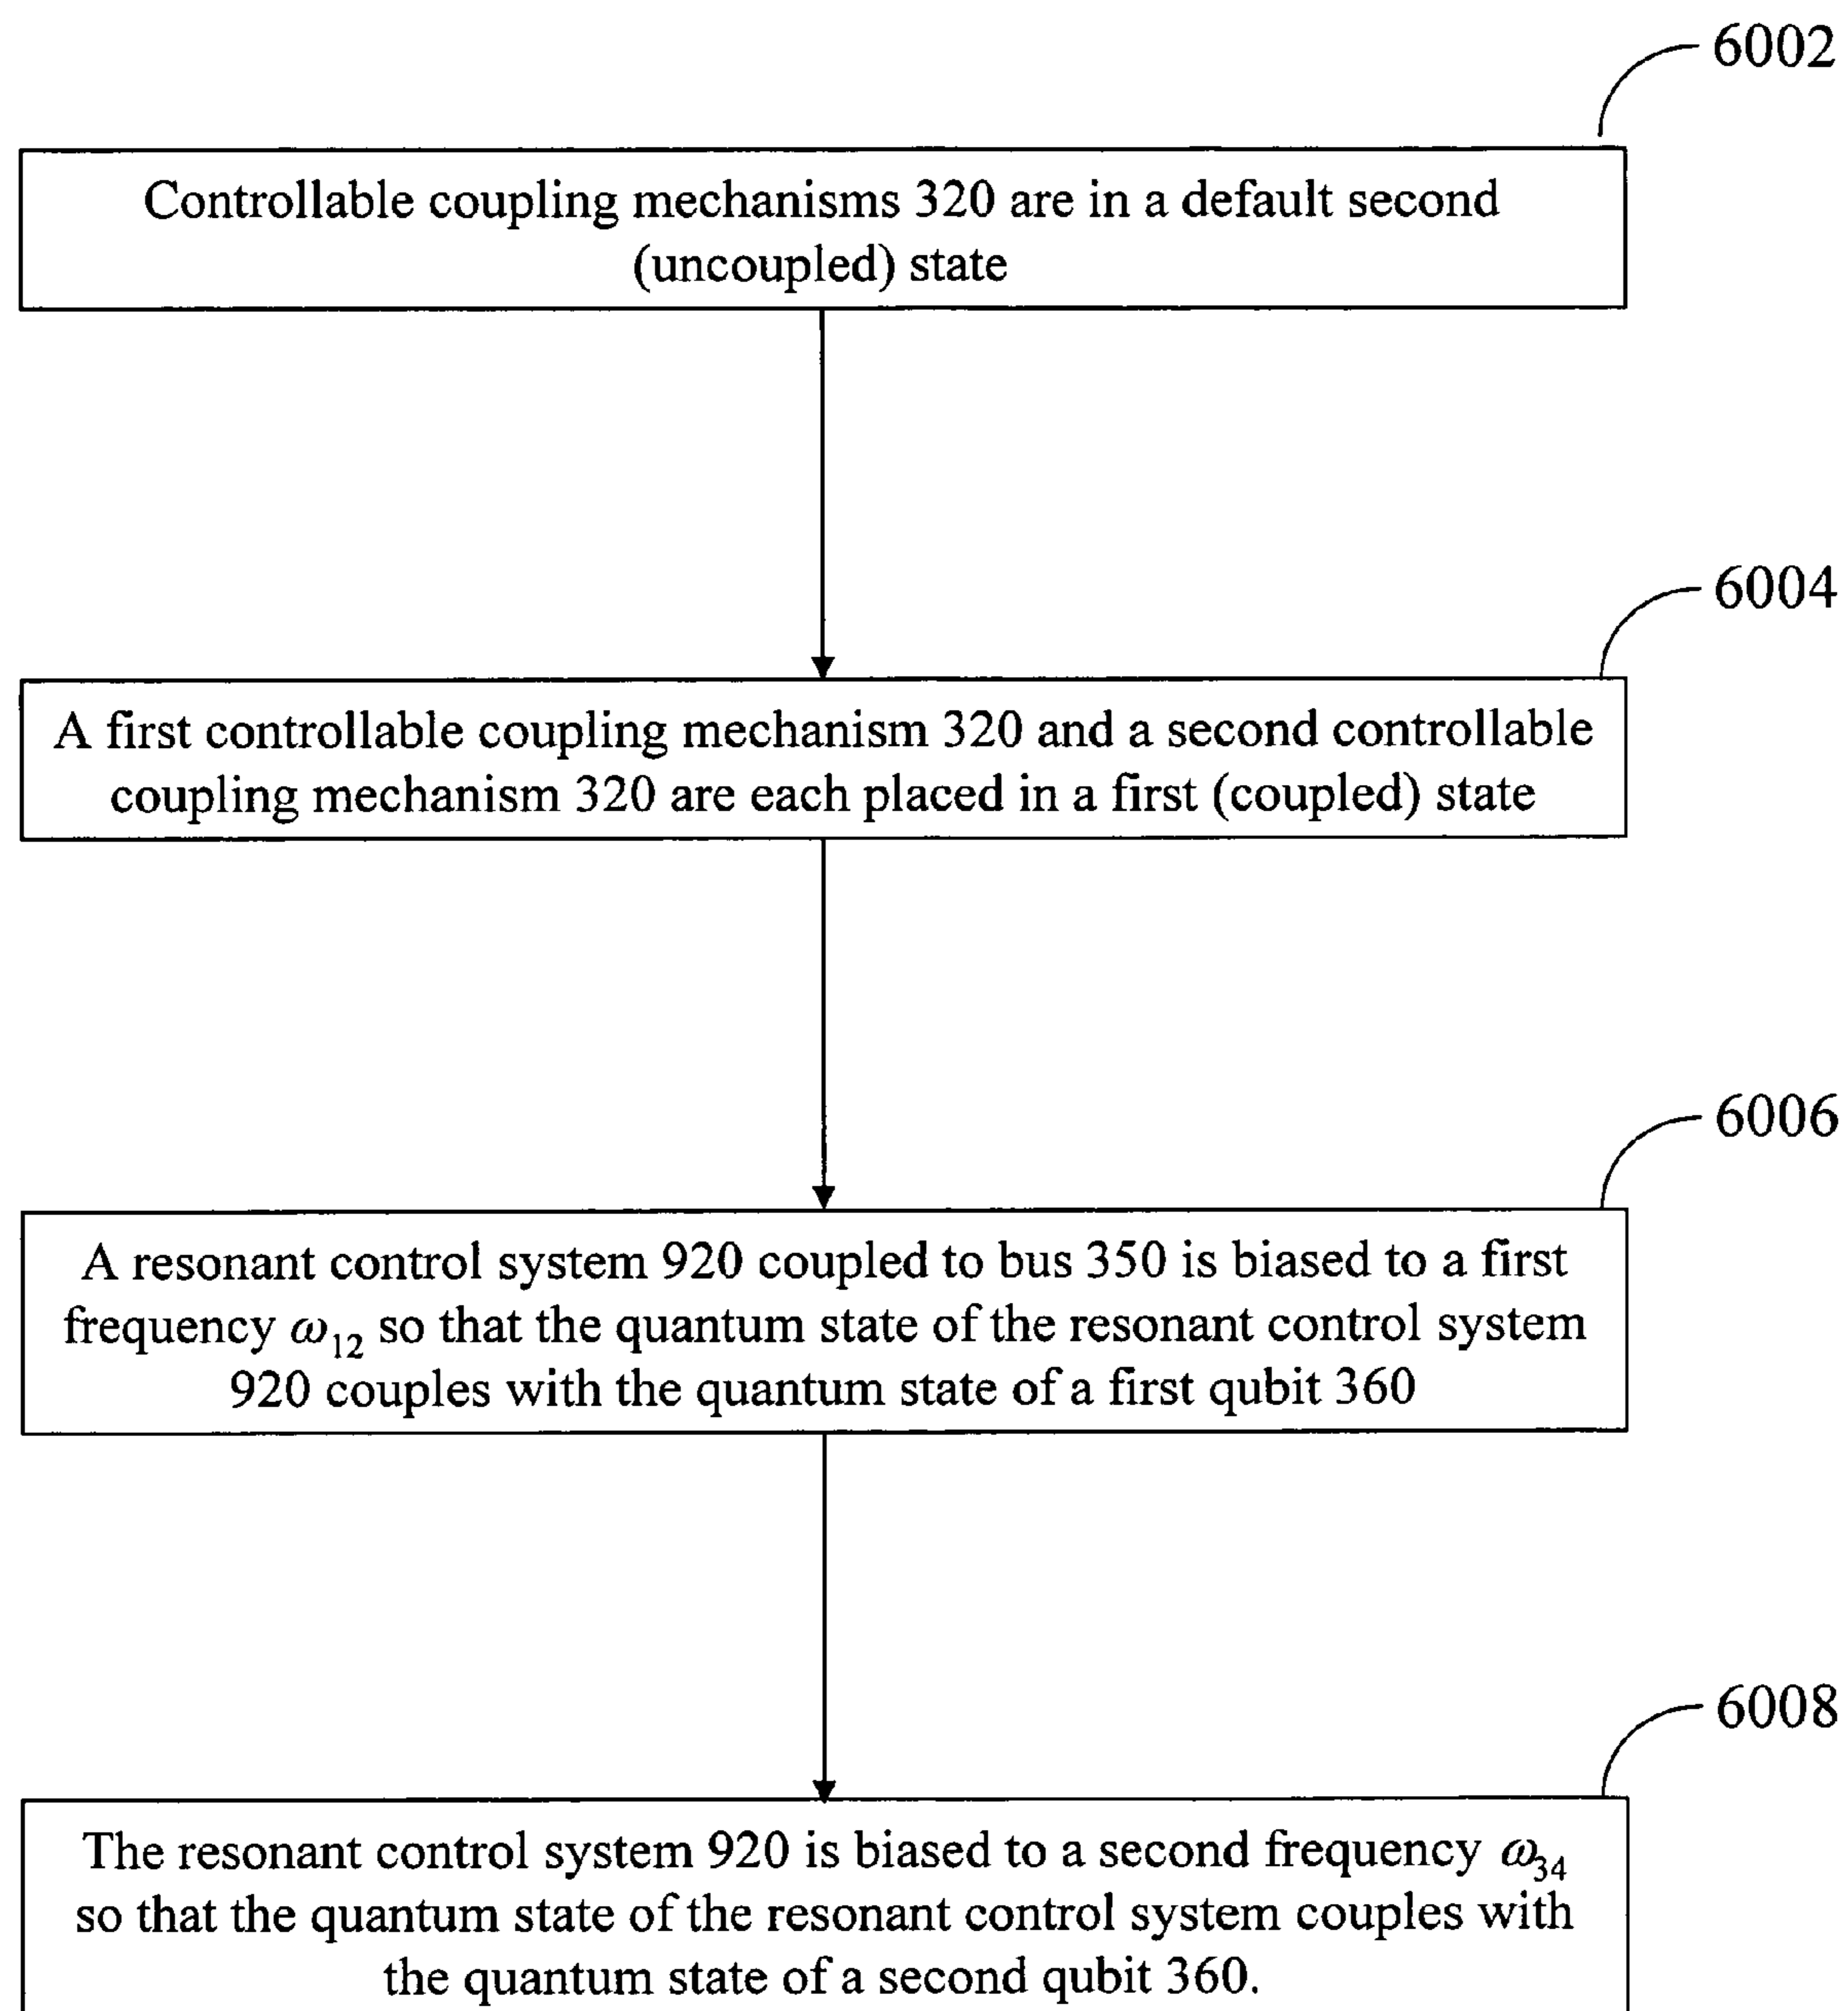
6002

Controllable coupling mechanisms 320 are in a default second (uncoupled) state

6004

A first controllable coupling mechanism 320 and a second controllable coupling mechanism 320 are each placed in a first (coupled) state

6006

A resonant control system 920 coupled to bus 350 is biased to a first frequency $\omega_{12}$ so that the quantum state of the resonant control system 920 couples with the quantum state of a first qubit 360

6008

The resonant control system 920 is biased to a second frequency $\omega_{34}$ so that the quantum state of the resonant control system couples with the quantum state of a second qubit 360.